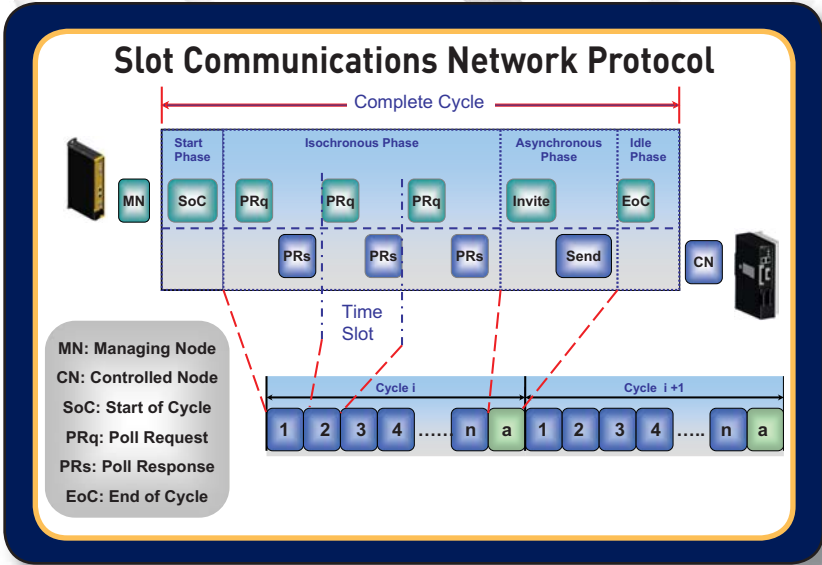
Slot Communications Network Protocol

Complete Cycle

Start Phase

Isochronous Phase

Asynchronous Phase

Idle Phase

MN

SoC

PRq

PRq

PRq

Invite

EoC

PRs

PRs

PRs

Send

CN

Time Slot

MN: Managing Node
CN: Controlled Node
SoC: Start of Cycle
PRq: Poll Request
PRs: Poll Response
EoC: End of Cycle

Cycle i

Cycle i +1

1 2 3 4 ...... n a 1 2 3 4 ..... n a